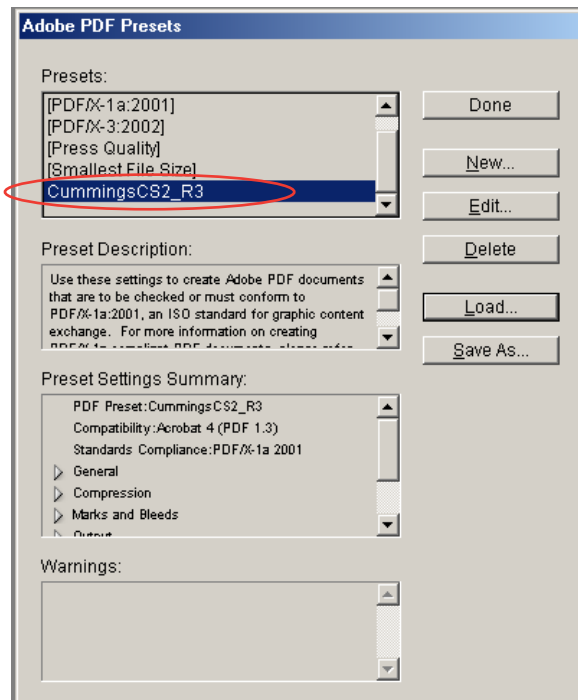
Adobe PDF Presets

Presets:

[PDF/X-1a:2001]
[PDF/X-3:2002]
[Press Quality]
[Smallest File Size]
CummingsCS2_R3

Done

New...

Edit...

Delete

Load...

Save As...

Preset Description:

Use these settings to create Adobe PDF documents that are to be checked or must conform to PDF/X-1a:2001, an ISO standard for graphic content exchange. For more information on creating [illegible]

Preset Settings Summary:

PDF Preset:CummingsCS2_R3
Compatibility:Acrobat 4 (PDF 1.3)
Standards Compliance:PDF/X-1a 2001
General
Compression
Marks and Bleeds
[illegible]

Warnings: